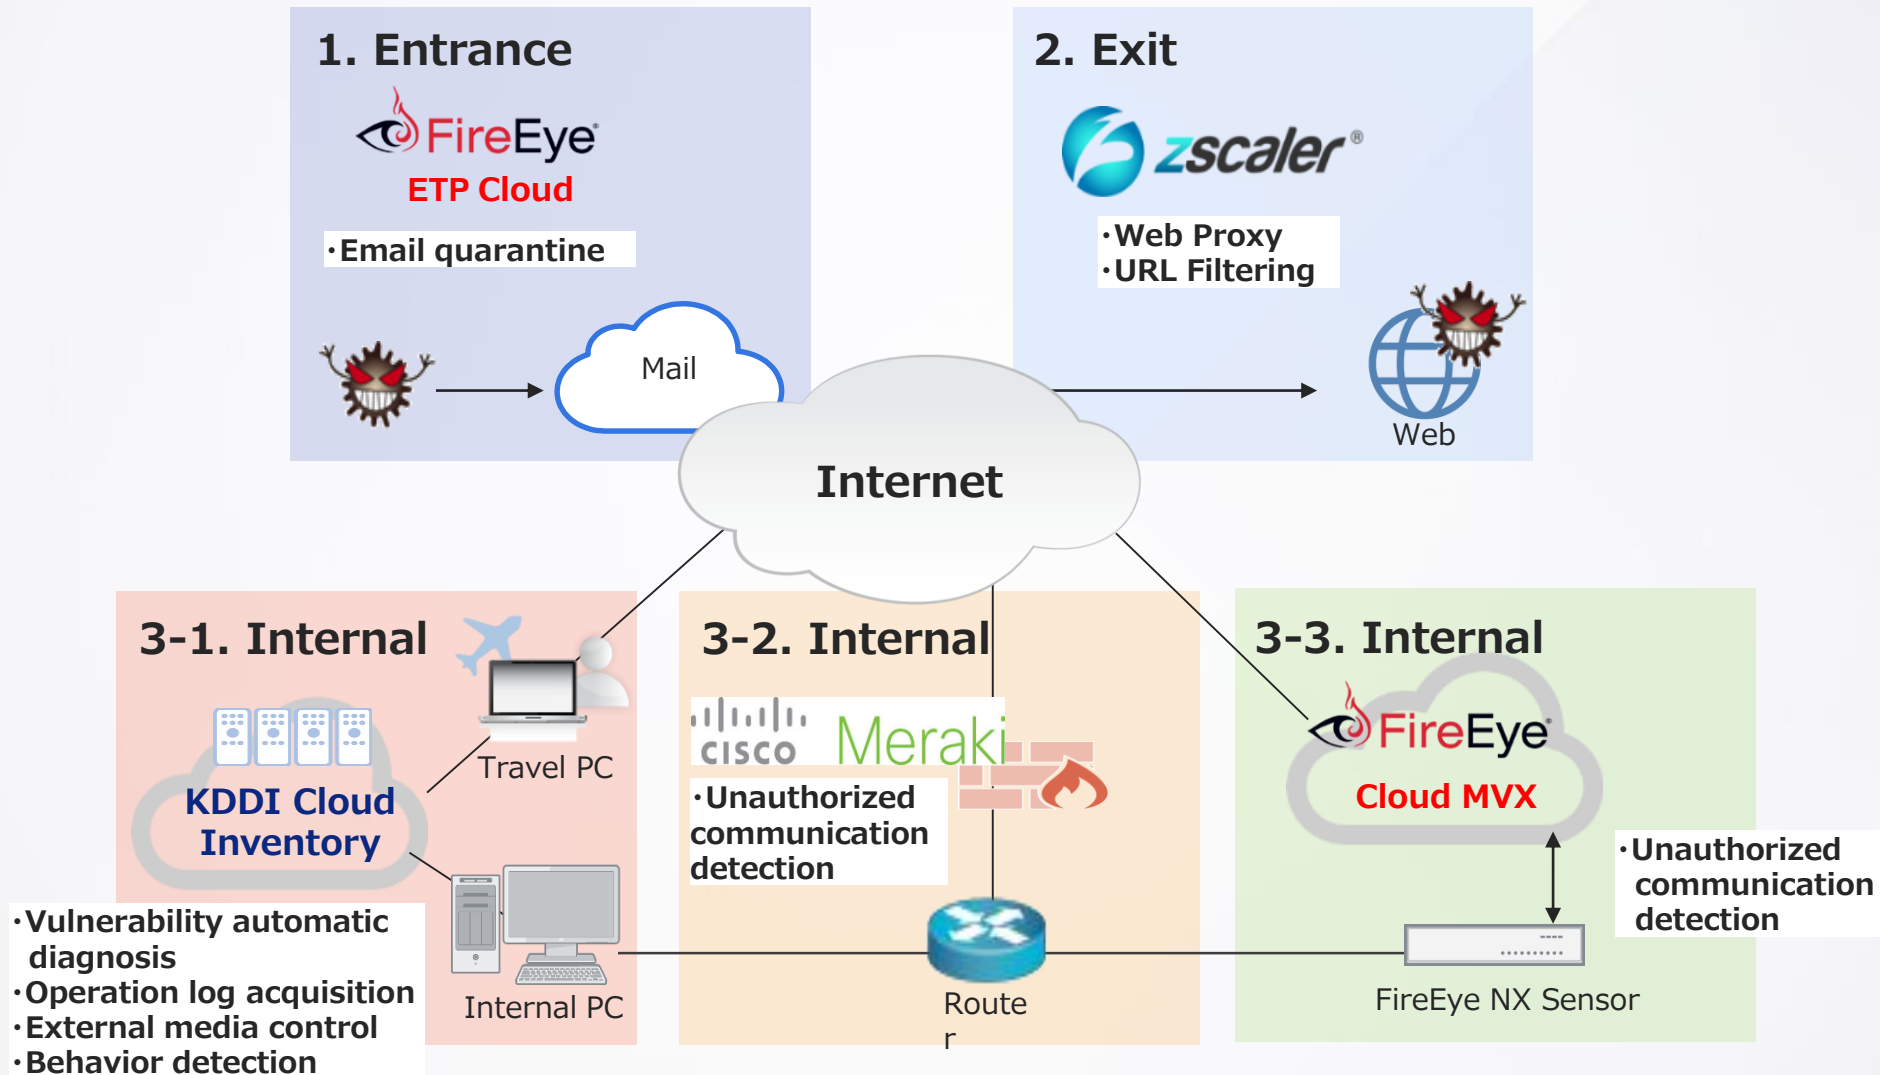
1. Entrance

FireEye

ETP Cloud

·Email quarantine

Mail

2. Exit

zscaler

·Web Proxy
·URL Filtering

Web

Internet

3-1. Internal

KDDI Cloud Inventory

Travel PC

Internal PC

·Vulnerability automatic diagnosis
·Operation log acquisition
·External media control
·Behavior detection

3-2. Internal

cisco Meraki

·Unauthorized communication detection

Route
r

3-3. Internal

FireEye

Cloud MVX

·Unauthorized communication detection

FireEye NX Sensor